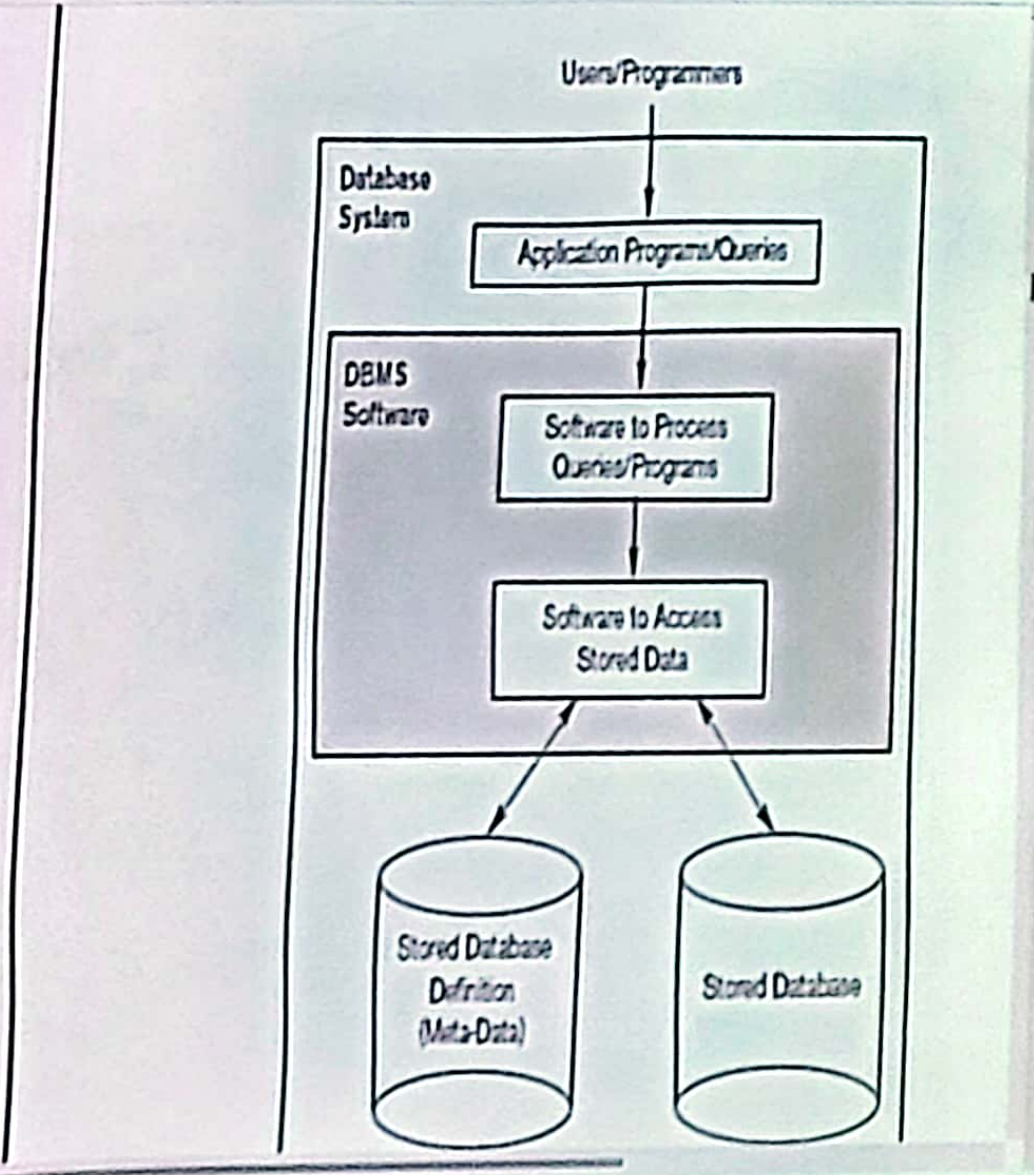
Users/Programmers

Database System

Application Programs/Queries

DBMS Software

Software to Process Queries/Programs

Software to Access Stored Data

Stored Database Definition (Meta-Data)

Stored Database